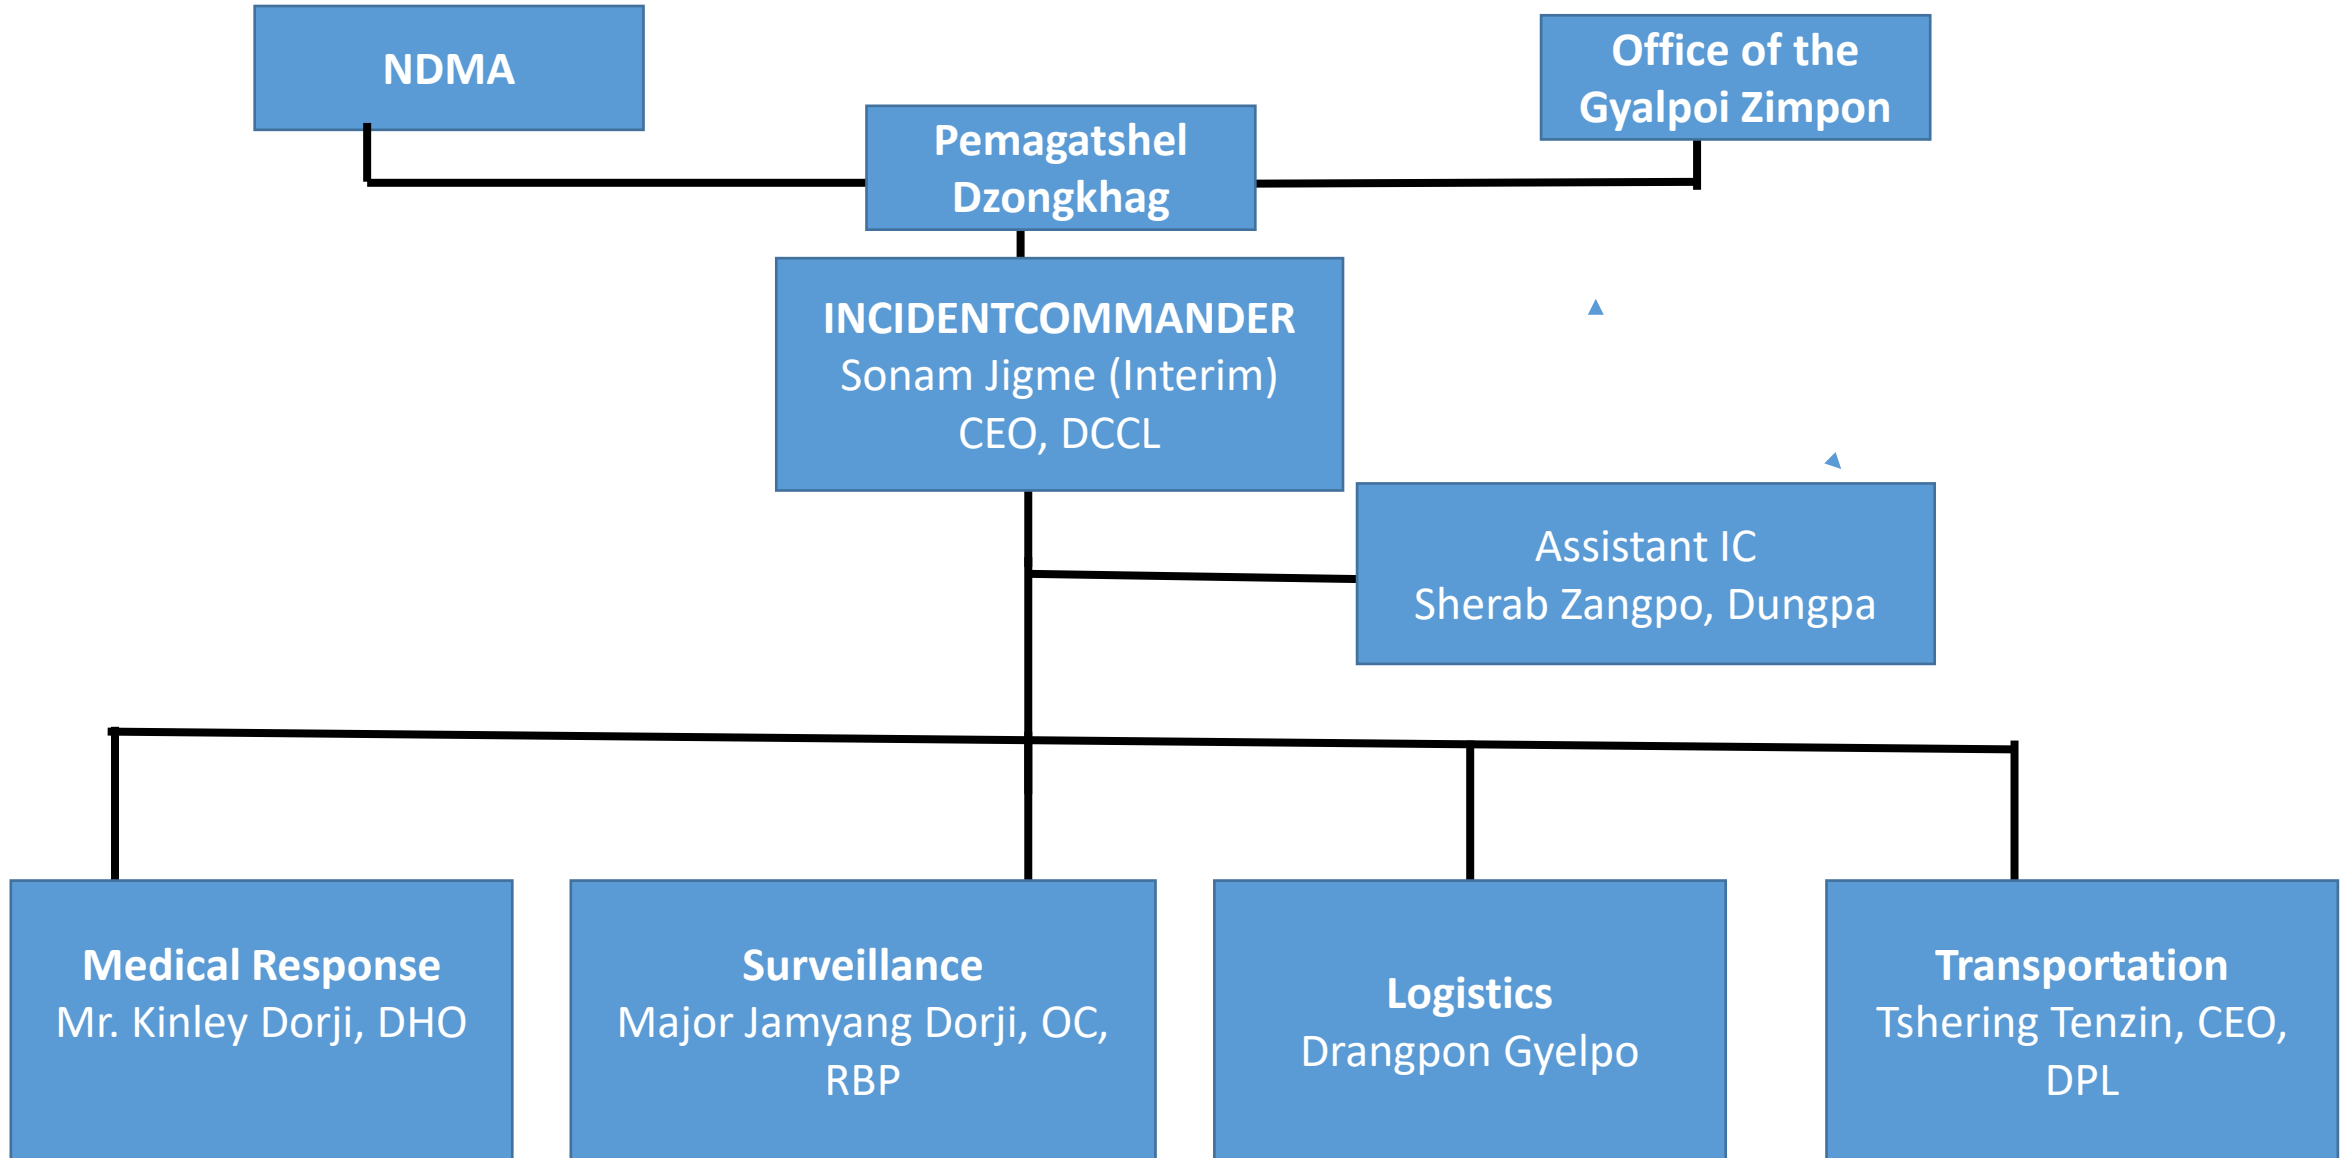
NDMA

Office of the Gyalpoi Zimpon

Pemagatshel Dzongkhag

INCIDENTCOMMANDER
Sonam Jigme (Interim)
CEO, DCCL

Assistant IC
Sherab Zangpo, Dungpa

Medical Response
Mr. Kinley Dorji, DHO

Surveillance
Major Jamyang Dorji, OC, RBP

Logistics
Drangpon Gyelpo

Transportation
Tshering Tenzin, CEO, DPL